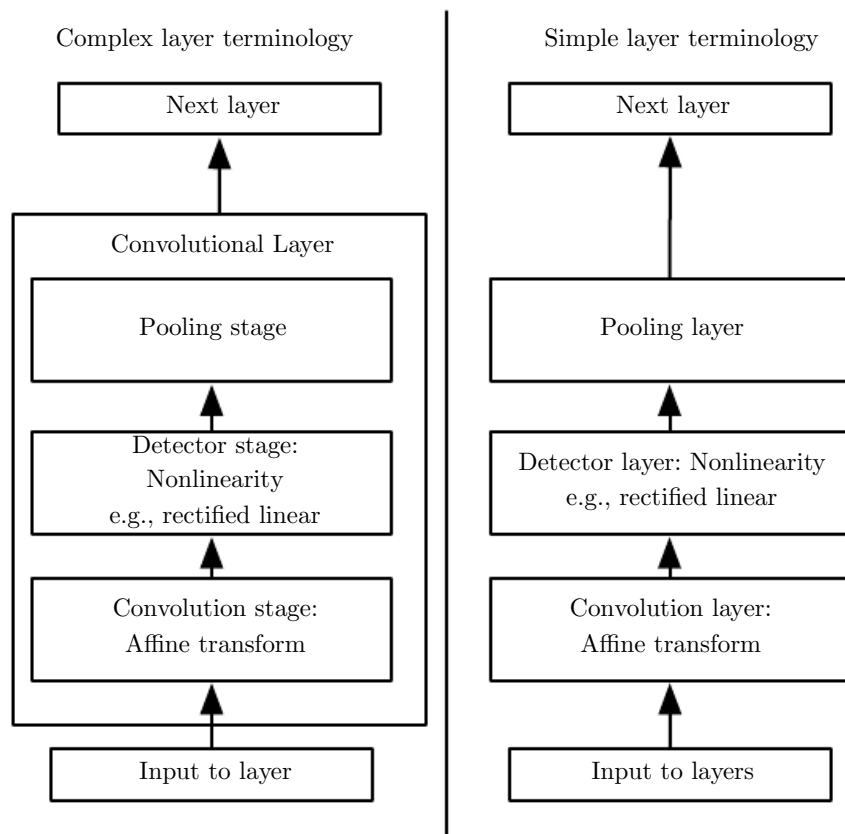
Complex layer terminology

Next layer

Convolutional Layer

Pooling stage

Detector stage: Nonlinearity e.g., rectified linear

Convolution stage: Affine transform

Input to layer

Simple layer terminology

Next layer

Pooling layer

Detector layer: Nonlinearity e.g., rectified linear

Convolution layer: Affine transform

Input to layers